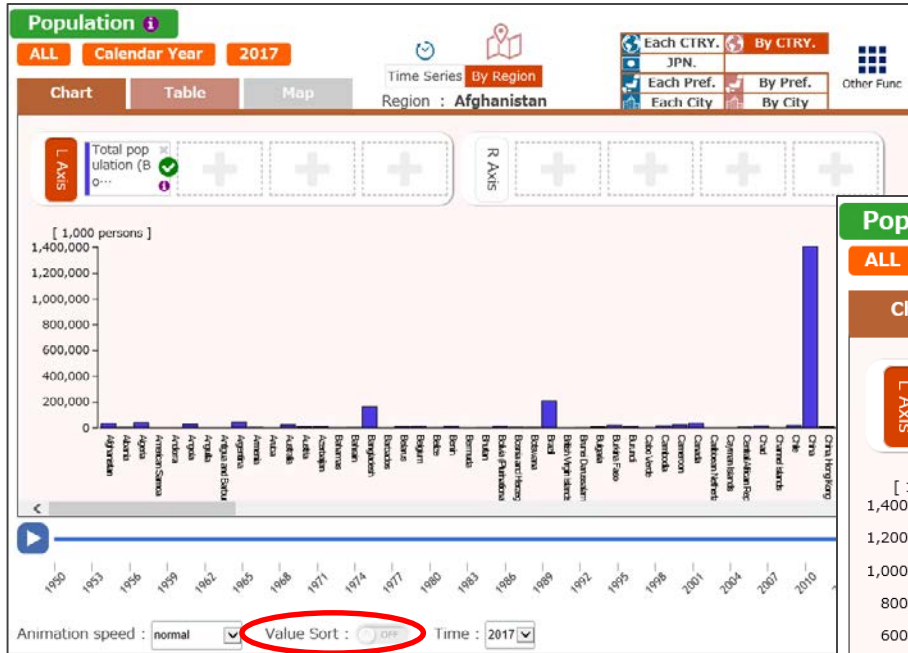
Population

ALL Calendar Year 2017

Time Series By Region

Region : Afghanistan

Each CTRY. By CTRY.
JPN.
Each Pref. By Pref.
Each City By City

Other Func

Chart Table Map

L Axis

Total population (B o...

R Axis

[ 1,000 persons ]
1,400,000
1,200,000
1,000,000
800,000
600,000
400,000
200,000
0

Afghanistan Albania Algeria American Samoa Andorra Angola Anguilla Antigua and Barbuda Argentina Armenia Aruba Australia Austria Azerbaijan Bahamas Bahrain Bangladesh Barbados Belarus Belgium Belize Benin Bermuda Bhutan Bolivia (Plurinational Bosnia and Herzeg. Botswana Brazil British Virgin Islands Brunei Darussalam Bulgaria Burkina Faso Burundi Cabo Verde Cambodia Cameroon Canada Caribbean Netherla Cayman Islands Central African Rep. Chad Channel Islands Chile China China, Hong Kong

1950 1953 1956 1959 1962 1965 1968 1971 1974 1977 1980 1983 1986 1989 1992 1995 1998 2001 2004 2007 2010

Animation speed : normal Value Sort : OFF Time : 2017

Pop
ALL
Ch
L Axis
[ 1
1,400
1,200
1,000
800
600